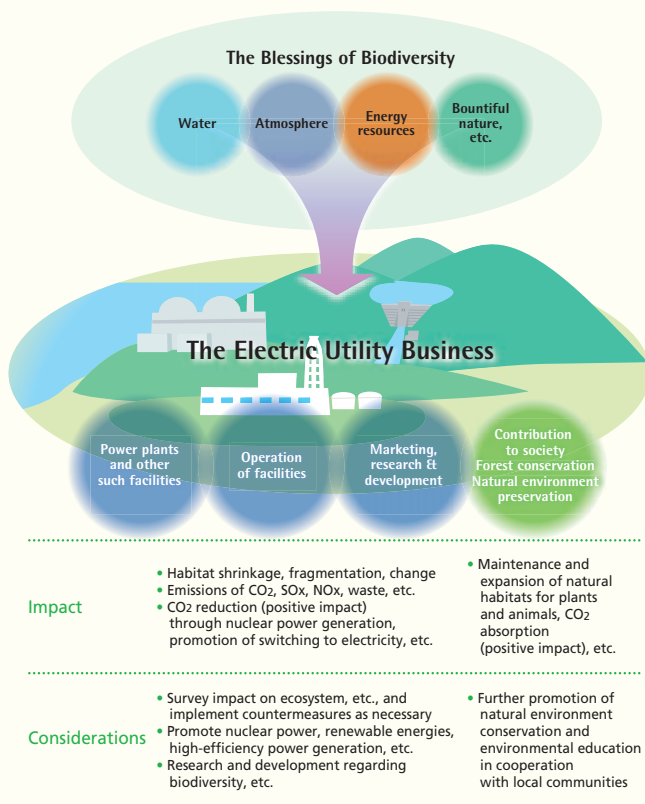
The Blessings of Biodiversity

Water

Atmosphere

Energy resources

Bountiful nature, etc.

The Electric Utility Business

Power plants and other such facilities

Operation of facilities

Marketing, research & development

Contribution to society
Forest conservation
Natural environment preservation

Impact

• Habitat shrinkage, fragmentation, change
• Emissions of $CO_2$, SOx, NOx, waste, etc.
• $CO_2$ reduction (positive impact) through nuclear power generation, promotion of switching to electricity, etc.

• Maintenance and expansion of natural habitats for plants and animals, $CO_2$ absorption (positive impact), etc.

Considerations

• Survey impact on ecosystem, etc., and implement countermeasures as necessary
• Promote nuclear power, renewable energies, high-efficiency power generation, etc.
• Research and development regarding biodiversity, etc.

• Further promotion of natural environment conservation and environmental education in cooperation with local communities